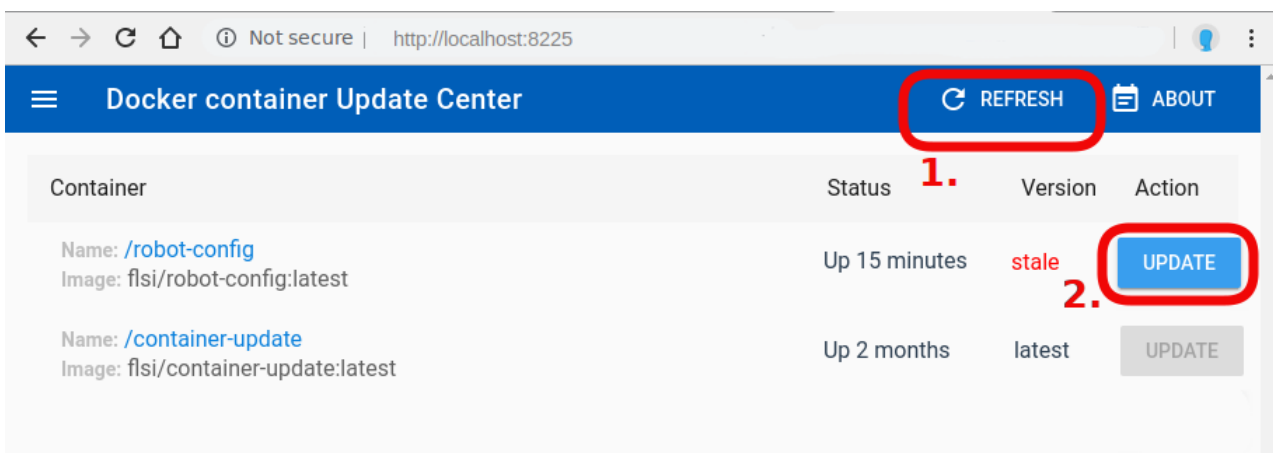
Not secure | http://localhost:8225

Docker container Update Center

REFRESH

ABOUT

1.

| Container | Status | Version | Action |
|---|---|---|---|
| Name: /robot-config Image: flsi/robot-config:latest | Up 15 minutes | stale | UPDATE |
| Name: /container-update Image: flsi/container-update:latest | Up 2 months | latest | UPDATE |

2.